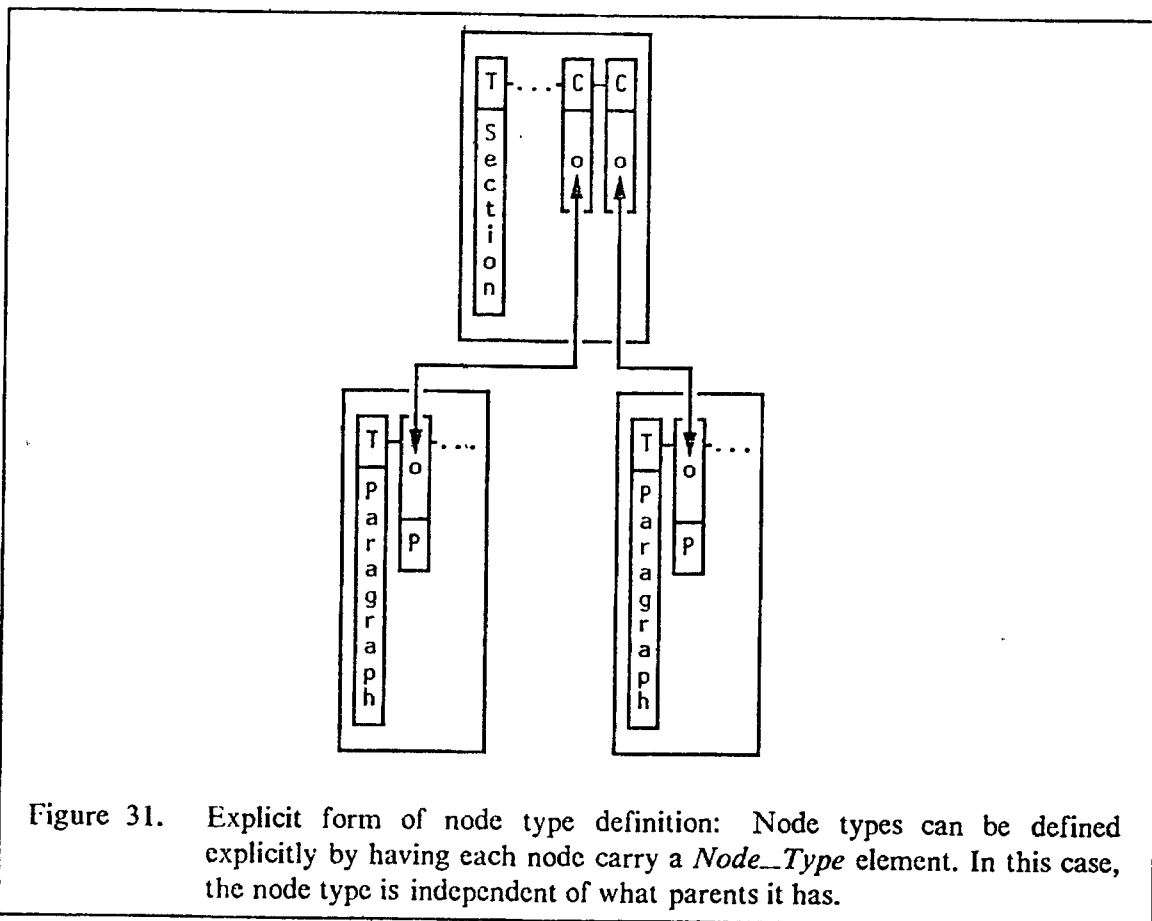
T
Section
C
o
C
o

T
Paragraph
o
P

T
Paragraph
o
P

Figure 31. Explicit form of node type definition: Node types can be defined explicitly by having each node carry a *Node_Type* element. In this case, the node type is independent of what parents it has.